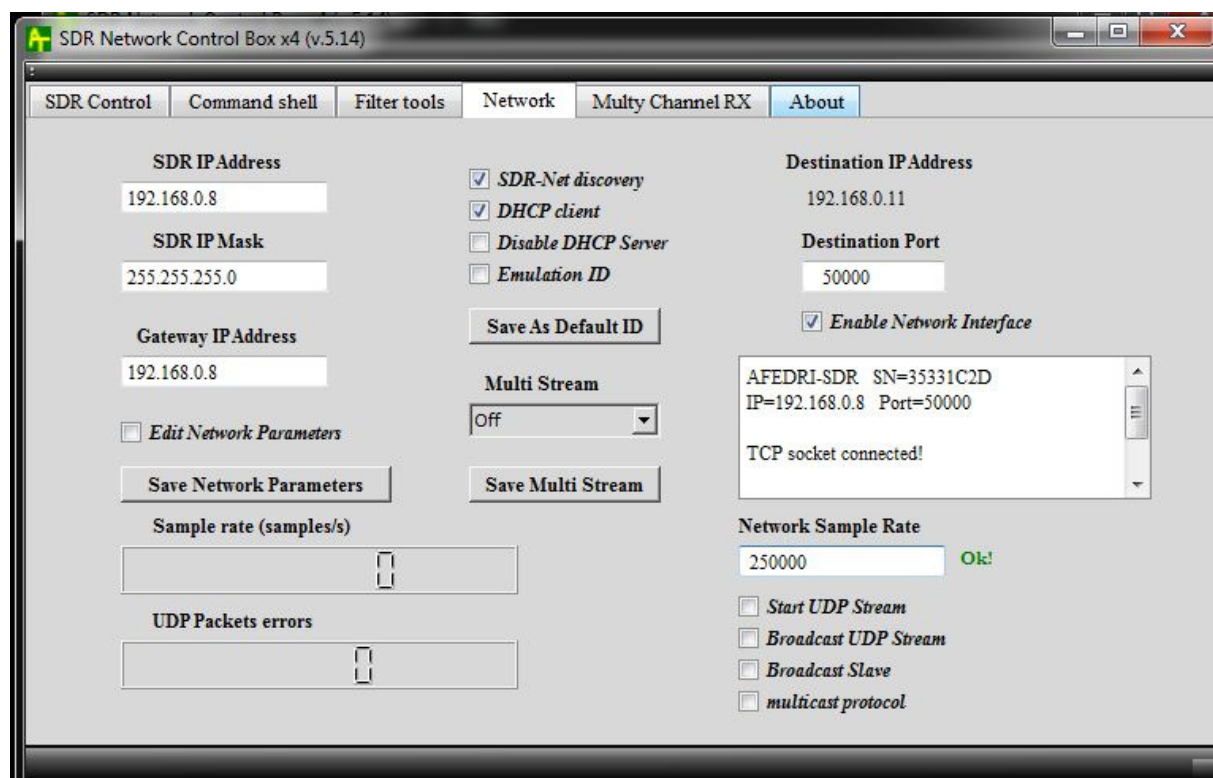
SDR Network Control Box x4 (v.5.14)

SDR Control | Command shell | Filter tools | Network | Multy Channel RX | About

SDR IP Address
192.168.0.8
SDR IP Mask
255.255.255.0
Gateway IP Address
192.168.0.8
Edit Network Parameters
Save Network Parameters
Sample rate (samples/s)
0
UDP Packets errors
0

SDR-Net discovery
DHCP client
Disable DHCP Server
Emulation ID
Save As Default ID
Multi Stream
Off
Save Multi Stream

Destination IP Address
192.168.0.11
Destination Port
50000
Enable Network Interface

AFEDRI-SDR SN=35331C2D
IP=192.168.0.8 Port=50000

TCP socket connected!

Network Sample Rate
250000
Ok!
Start UDP Stream
Broadcast UDP Stream
Broadcast Slave
multicast protocol